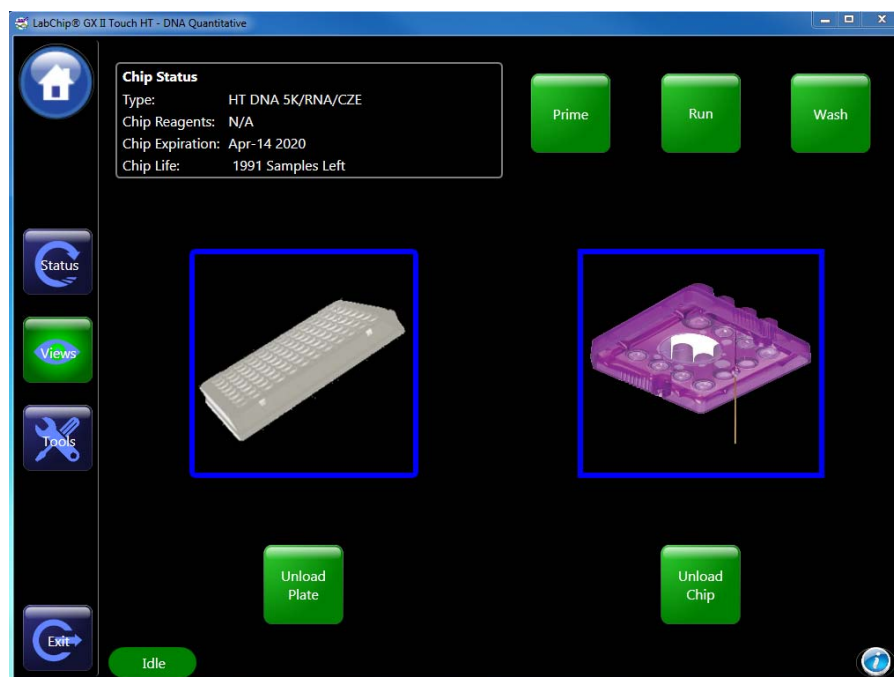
LabChip® GX II Touch HT - DNA Quantitative

Chip Status
Type: HT DNA 5K/RNA/CZE
Chip Reagents: N/A
Chip Expiration: Apr-14 2020
Chip Life: 1991 Samples Left

Prime
Run
Wash

Status
Views
Tools

Unload Plate
Unload Chip

Exit
Idle